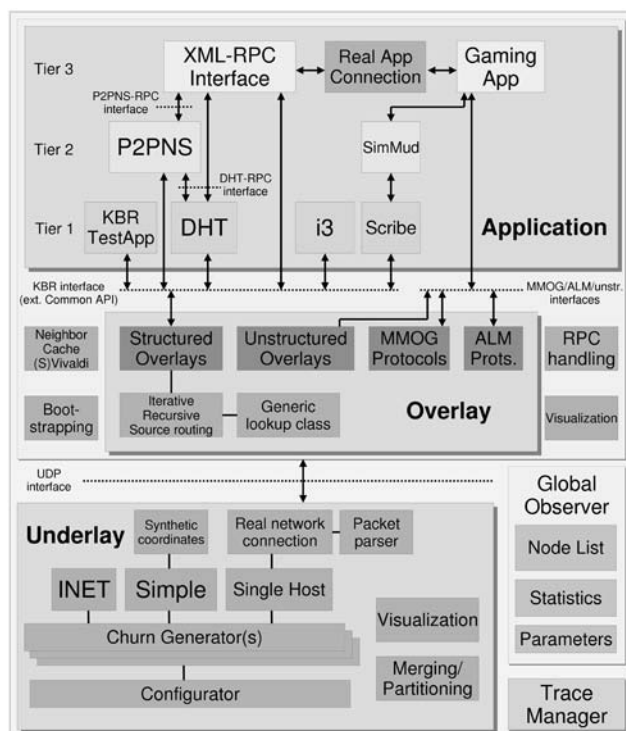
Tier 3

XML-RPC Interface

Real App Connection

Gaming App

P2PNS-RPC interface

Tier 2

P2PNS

SimMud

DHT-RPC interface

Tier 1

KBR TestApp

DHT

i3

Scribe

Application

KBR interface (ext. Common API)

MMOG/ALM/unstr. interfaces

Neighbor Cache (S)Vivaldi

Structured Overlays

Unstructured Overlays

MMOG Protocols

ALM Prots.

RPC handling

Boot-strapping

Iterative Recursive Source routing

Generic lookup class

Overlay

Visualization

UDP interface

Global Observer

Node List

Statistics

Parameters

Underlay

Synthetic coordinates

Real network connection

Packet parser

INET

Simple

Single Host

Visualization

Churn Generator(s)

Merging/ Partitioning

Configurator

Trace Manager